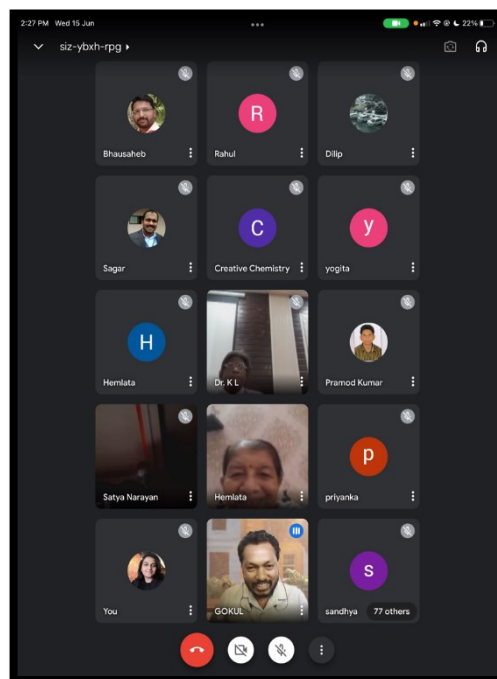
2:27 PM Wed 15 Jun

22%

siz-ybxh-rpg

Bhausaheb

R

Rahul

Dilip

Sagar

C

Creative Chemistry

y

yogita

H

Hemlata

Dr. K L

Pramod Kumar

Satya Narayan

Hemlata

p

priyanka

You

GOKUL

s

sandhya

77 others